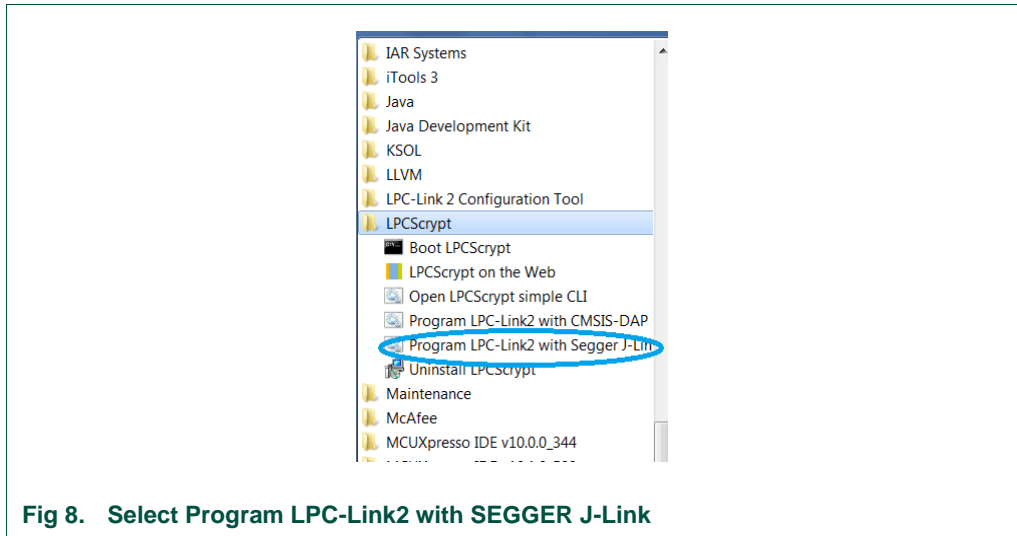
IAR Systems
iTools 3
Java
Java Development Kit
KSOL
LLVM
LPC-Link 2 Configuration Tool
LPCScrypt
Boot LPCScrypt
LPCScrypt on the Web
Open LPCScrypt simple CLI
Program LPC-Link2 with CMSIS-DAP
Program LPC-Link2 with Segger J-Lin
Uninstall LPCScrypt
Maintenance
McAfee
MCUXpresso IDE v10.0.0_344
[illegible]

Fig 8. Select Program LPC-Link2 with SEGGER J-Link